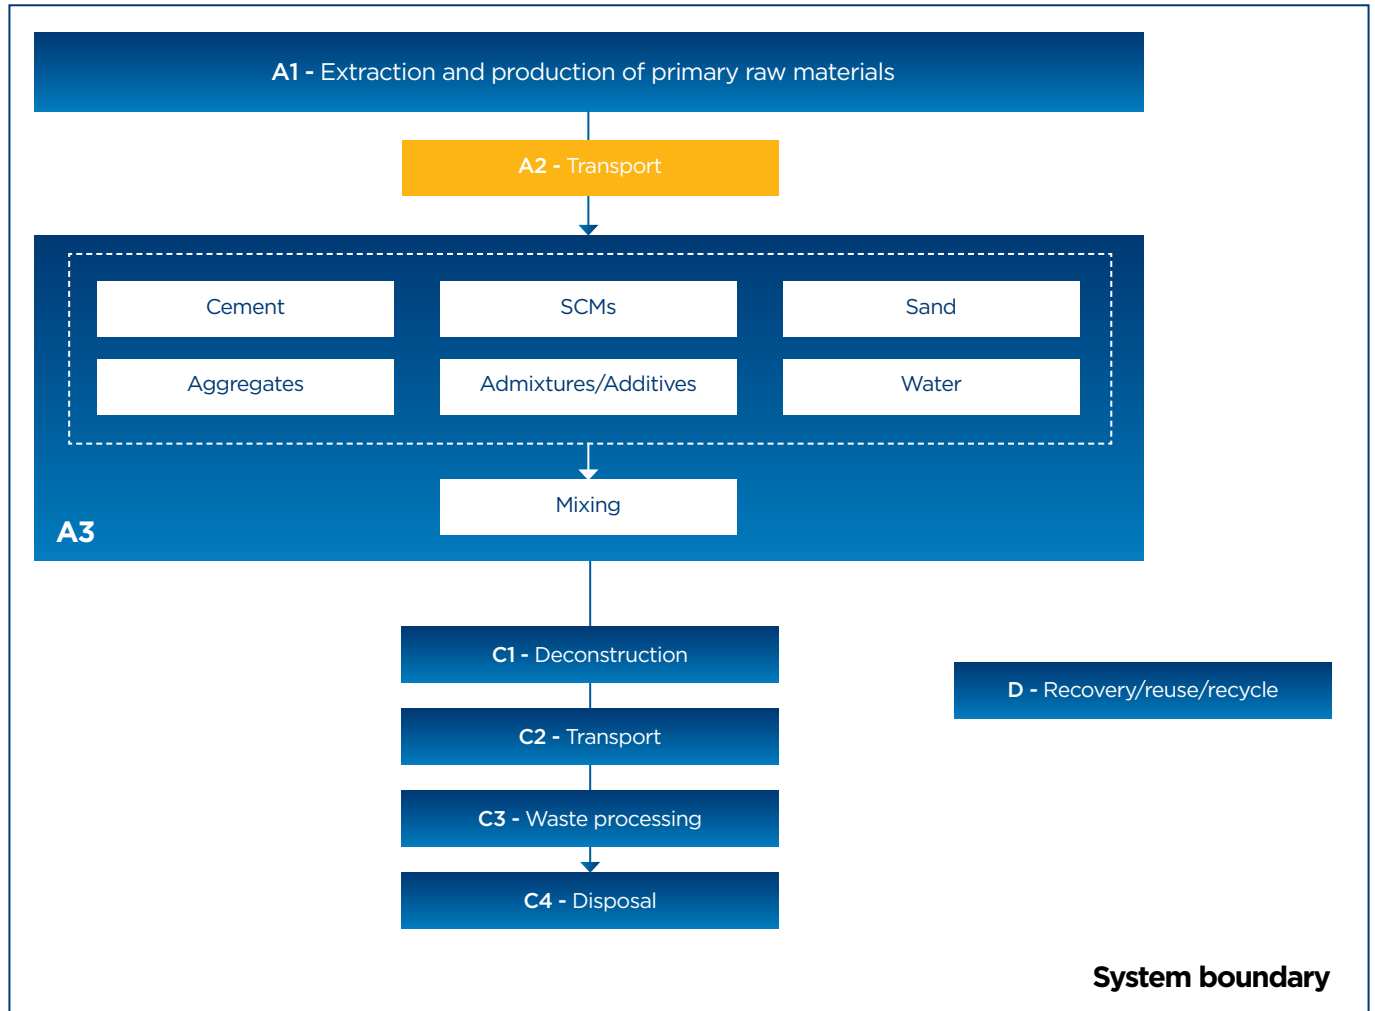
A1 - Extraction and production of primary raw materials

A2 - Transport

Cement

SCMs

Sand

Aggregates

Admixtures/Additives

Water

Mixing

A3

C1 - Deconstruction

D - Recovery/reuse/recycle

C2 - Transport

C3 - Waste processing

C4 - Disposal

System boundary